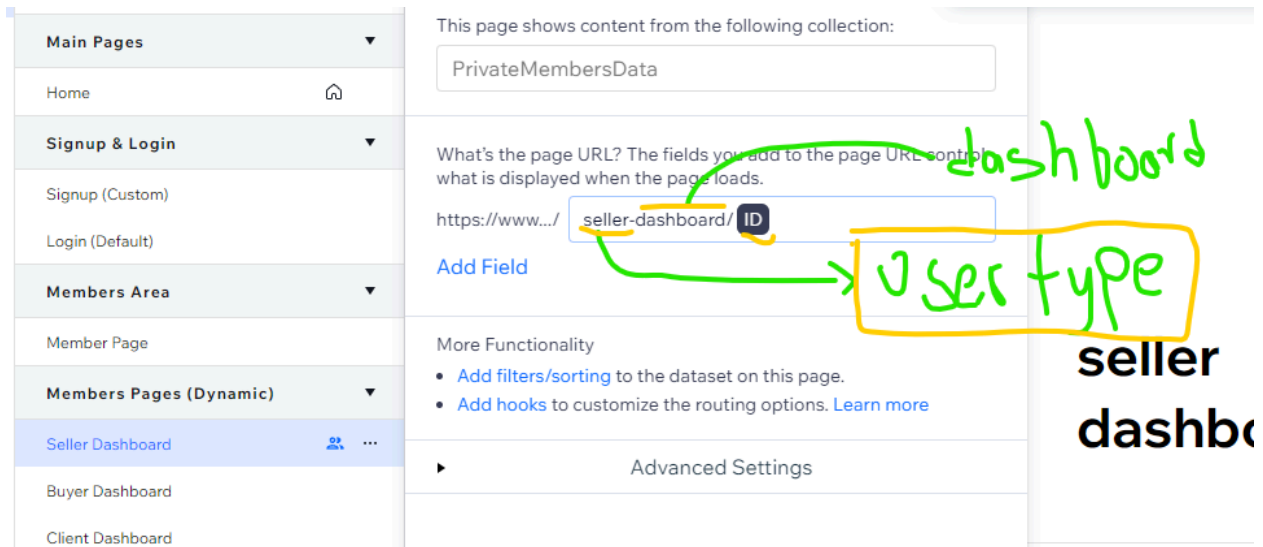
Main Pages

Home

Signup & Login

Signup (Custom)

Login (Default)

Members Area

Member Page

Members Pages (Dynamic)

Seller Dashboard

Buyer Dashboard

Client Dashboard

This page shows content from the following collection:

PrivateMembersData

What's the page URL? The fields you add to the page URL control what is displayed when the page loads.

https://www.../ seller-dashboard/ ID

Add Field

dashboard

user type

More Functionality

• Add filters/sorting to the dataset on this page.
• Add hooks to customize the routing options. Learn more

Advanced Settings

seller dashbo